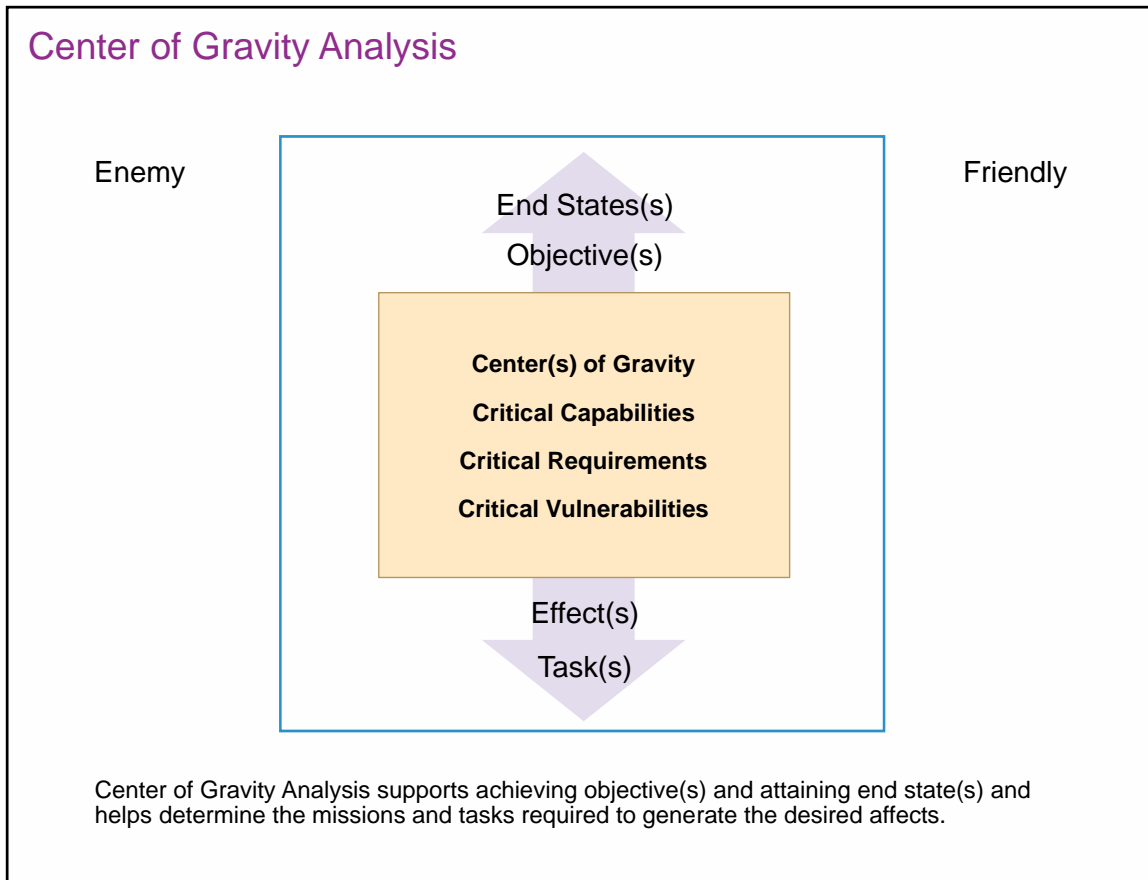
Center of Gravity Analysis

Enemy

Friendly

End States(s)

Objective(s)

Center(s) of Gravity

Critical Capabilities

Critical Requirements

Critical Vulnerabilities

Effect(s)

Task(s)

Center of Gravity Analysis supports achieving objective(s) and attaining end state(s) and helps determine the missions and tasks required to generate the desired affects.